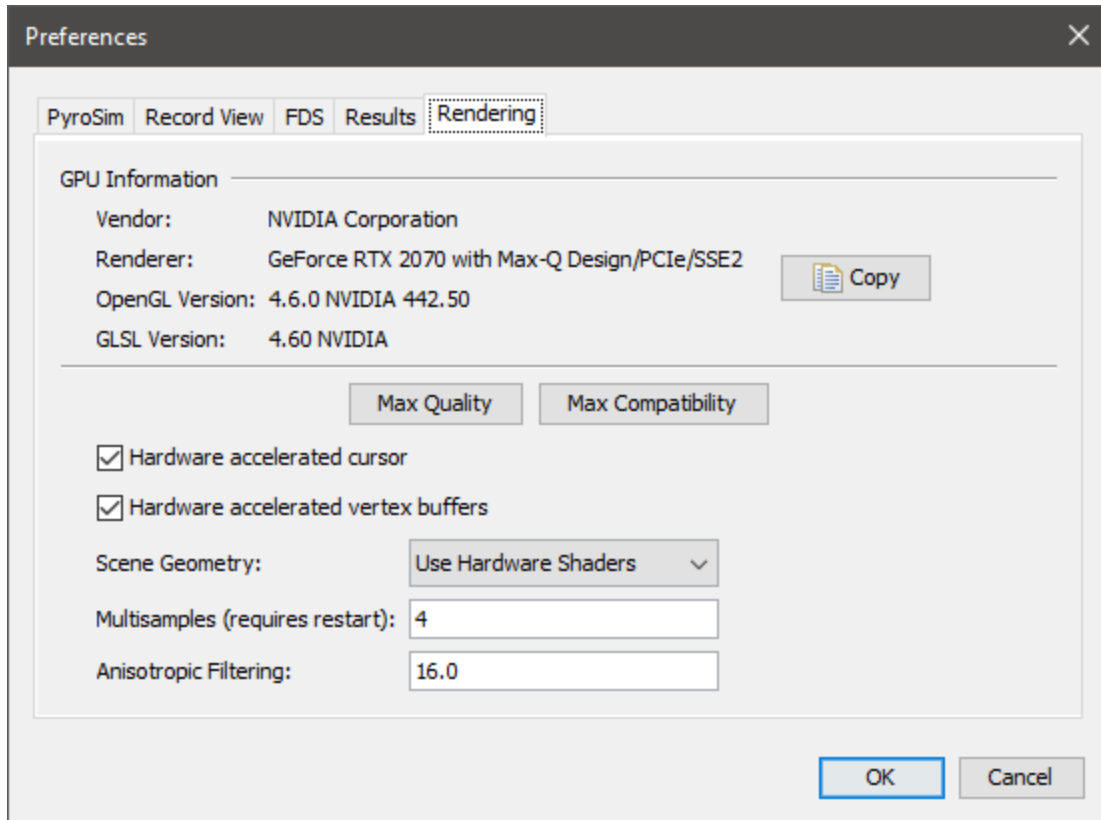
Preferences

PyroSim Record View FDS Results Rendering

GPU Information

Vendor: NVIDIA Corporation

Renderer: GeForce RTX 2070 with Max-Q Design/PCIe/SSE2

OpenGL Version: 4.6.0 NVIDIA 442.50

GLSL Version: 4.60 NVIDIA

Copy

Max Quality

Max Compatibility

Hardware accelerated cursor

Hardware accelerated vertex buffers

Scene Geometry: Use Hardware Shaders

Multisamples (requires restart): 4

Anisotropic Filtering: 16.0

OK

Cancel